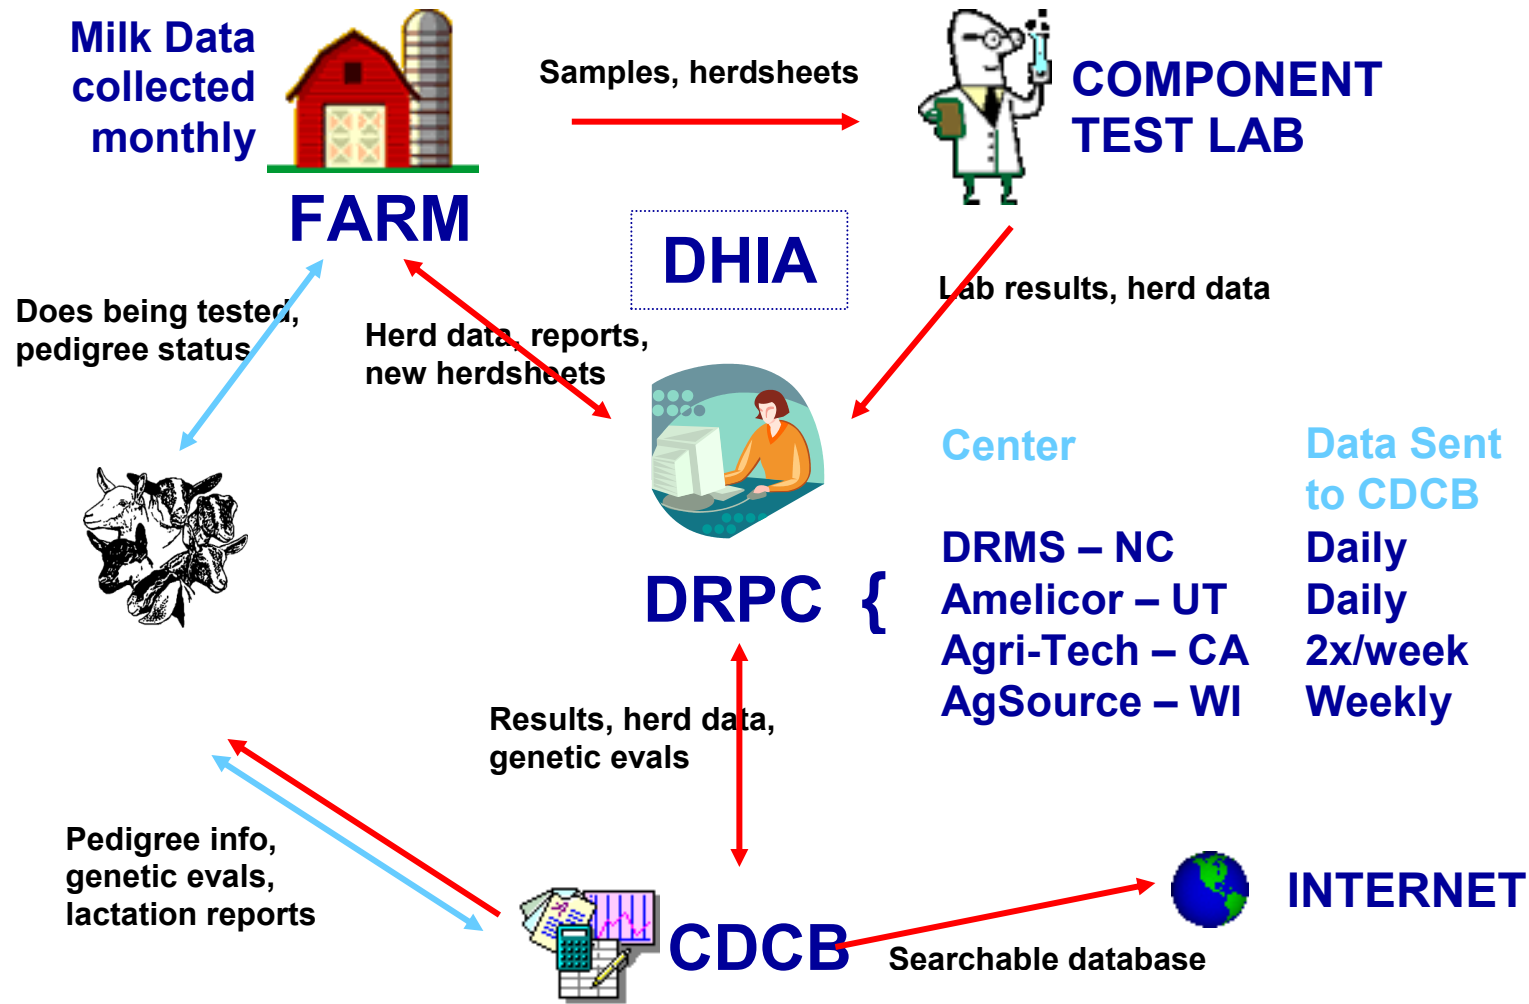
Milk Data collected monthly

FARM

Samples, herdsheets

COMPONENT TEST LAB

DHIA

Lab results, herd data

Does being tested, pedigree status

Herd data, reports, new herdsheets

DRPC {

| Center | Data Sent to CDCB |
|---|---|
| DRMS – NC | Daily |
| Amelicor – UT | Daily |
| Agri-Tech – CA | 2x/week |
| AgSource – WI | Weekly |

Results, herd data, genetic evals

Pedigree info, genetic evals, lactation reports

CDCB

Searchable database

INTERNET